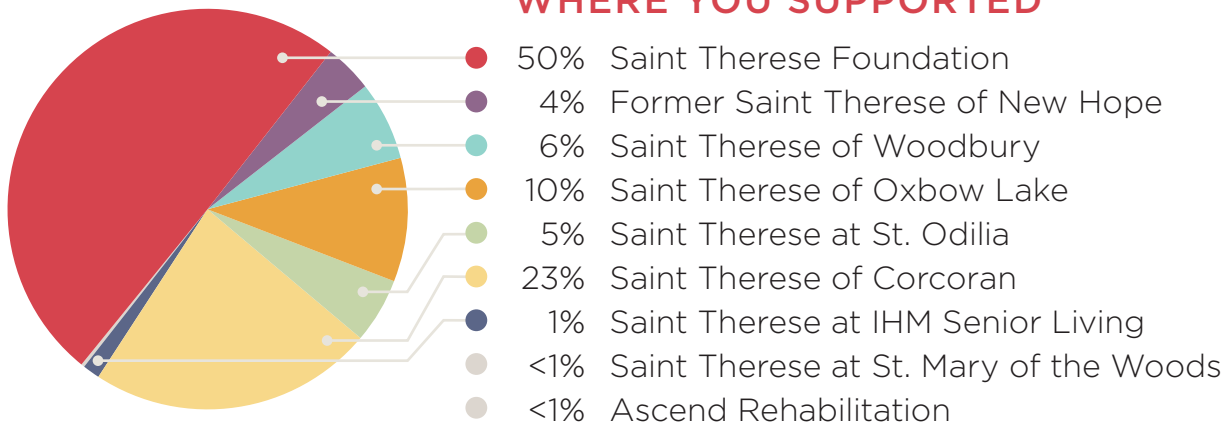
WHERE YOU SUPPORTED

50% Saint Therese Foundation
4% Former Saint Therese of New Hope
6% Saint Therese of Woodbury
10% Saint Therese of Oxbow Lake
5% Saint Therese at St. Odilia
23% Saint Therese of Corcoran
1% Saint Therese at IHM Senior Living
<1% Saint Therese at St. Mary of the Woods
<1% Ascend Rehabilitation